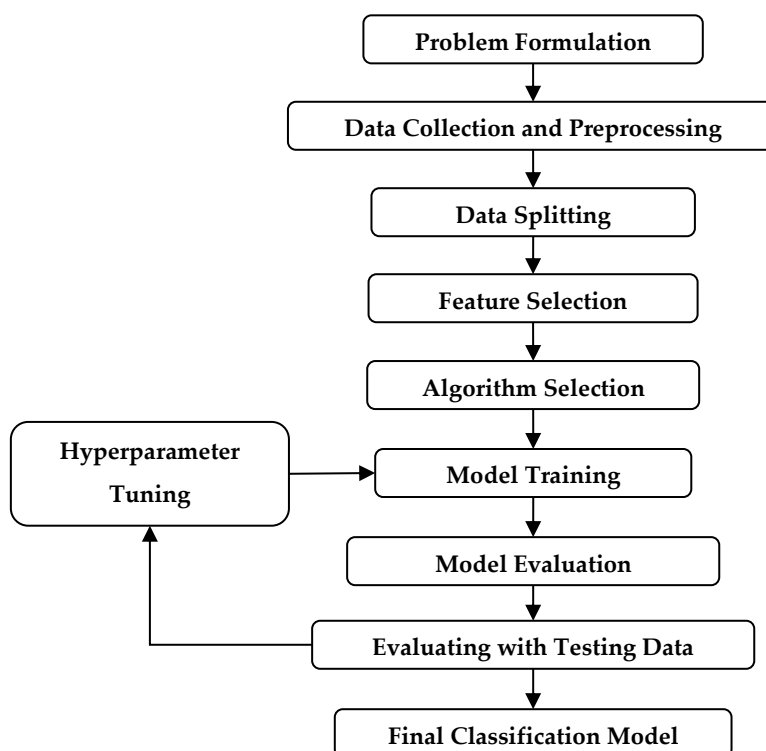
Problem Formulation

Data Collection and Preprocessing

Data Splitting

Feature Selection

Algorithm Selection

Hyperparameter Tuning

Model Training

Model Evaluation

Evaluating with Testing Data

Final Classification Model